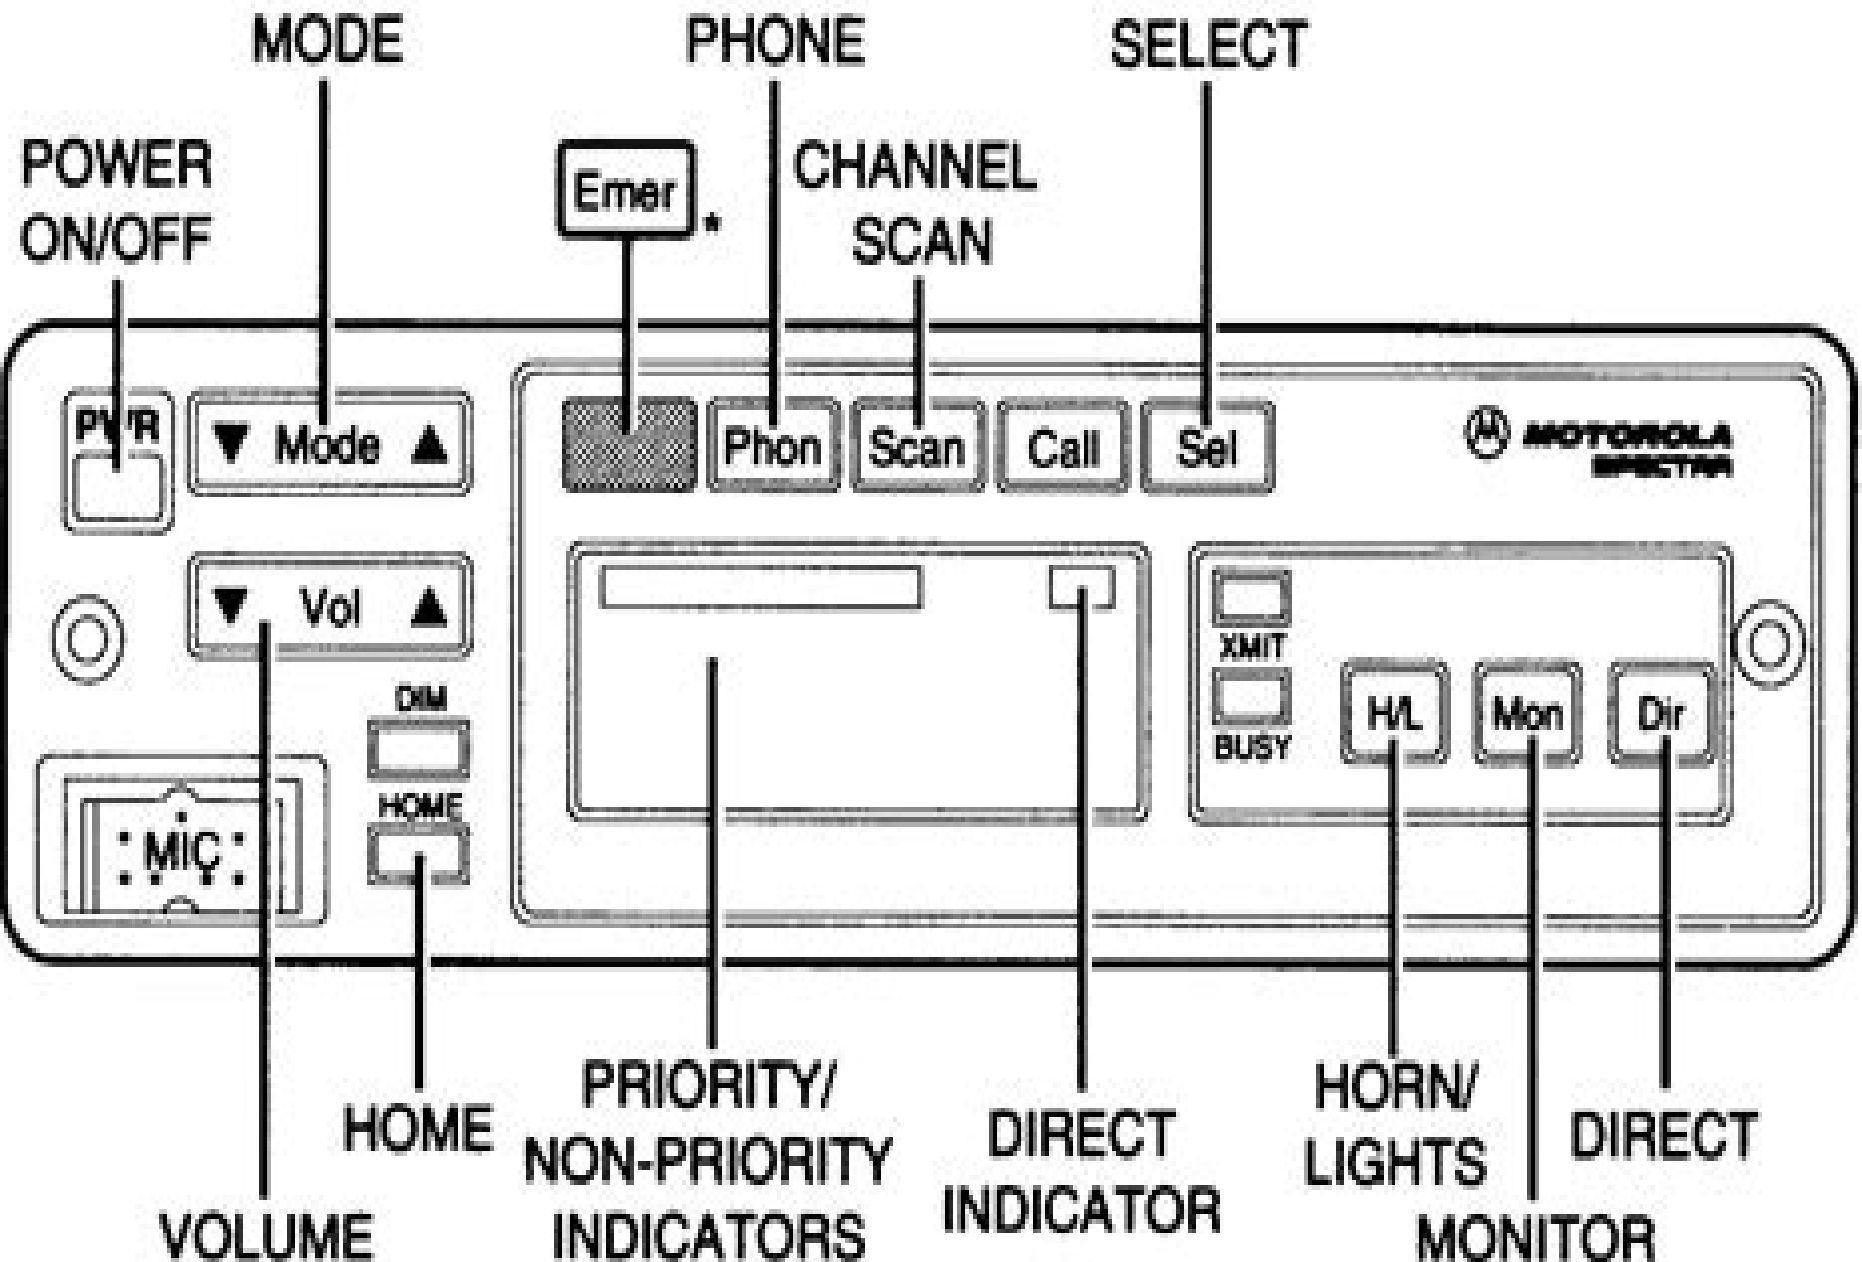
MODE

PHONE

SELECT

POWER ON/OFF

Emer *

CHANNEL SCAN

PWR

▼ Mode ▲

Phon

Scan

Call

Sel

MOTOROLA SPECTRA

▼ Vol ▲

XMIT

BUSY

DIM

H/L

Mon

Dir

HOME

MIC

HOME

PRIORITY/ NON-PRIORITY INDICATORS

DIRECT INDICATOR

HORN/ LIGHTS

DIRECT

VOLUME

MONITOR